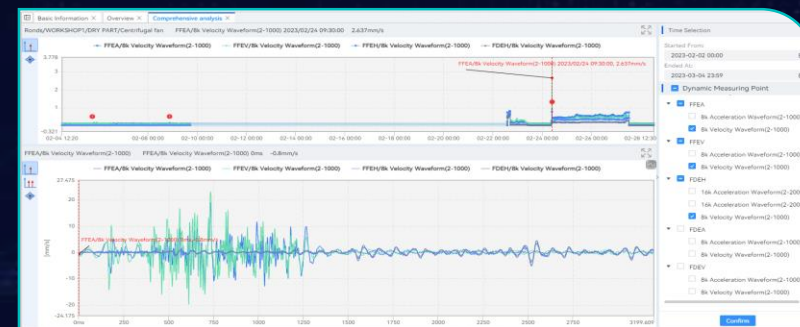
Basic Information × Overview × Comprehensive analysis ×

Ronds/WORKSHOP1/DRY PART/Centrifugal fan FFEA/8k Velocity Waveform(2-1000) 2023/02/24 09:30:00 2.637mm/s

FFEA/8k Velocity Waveform(2-1000) FFEV/8k Velocity Waveform(2-1000) FFEH/8k Velocity Waveform(2-1000) FDEH/8k Velocity Waveform(2-1000)

2.776

0

-0.321

FFEA/8k Velocity Waveform(2-1000) 2023/02/24 09:30:00, 2.637mm/s

02-06 12:20 02-08 00:00 02-10 00:00 02-12 00:00 02-14 00:00 02-16 00:00 02-18 00:00 02-20 00:00 02-22 00:00 02-24 00:00 02-26 12:30

FFEA/8k Velocity Waveform(2-1000) FFEA/8k Velocity Waveform(2-1000) 0ms -0.8mm/s

FFEA/8k Velocity Waveform(2-1000) FFEV/8k Velocity Waveform(2-1000) FFEH/8k Velocity Waveform(2-1000) FDEH/8k Velocity Waveform(2-1000)

27.475

20

10

0

-10

-20

-24.175

[mm/s]

FFEA/8k Velocity Waveform(2-1000) 0ms -0.8mm/s

0ms 250 500 750 1000 1250 1500 1750 2000 2250 2500 2750 3199.609

Time Selection

Started From:

2023-02-02 00:00

Ended At:

2023-03-04 23:07

Dynamic Measuring Point

FFEA

8k Acceleration Waveform(2-1000)

8k Velocity Waveform(2-1000)

FFEV

8k Acceleration Waveform(2-1000)

8k Velocity Waveform(2-1000)

FDEH

16k Acceleration Waveform(2-200

16k Acceleration Waveform(2-200

8k Velocity Waveform(2-1000)

FDEA

8k Acceleration Waveform(2-1000)

8k Velocity Waveform(2-1000)

FDEV

8k Acceleration Waveform(2-1000)

8k Velocity Waveform(2-1000)

Confirm